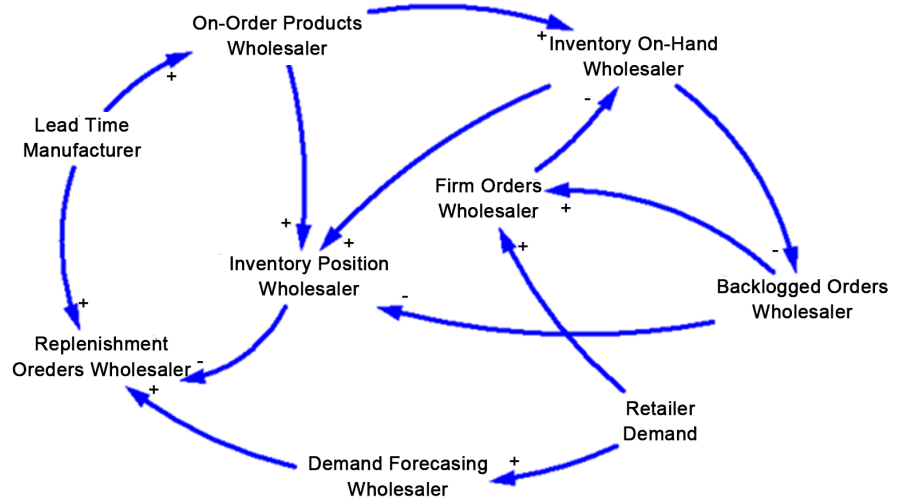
On-Order Products Wholesaler

+ Inventory On-Hand Wholesaler

+

Lead Time Manufacturer

-

Firm Orders Wholesaler

+

+

+

Inventory Position Wholesaler

+

-

Backlogged Orders Wholesaler

-

+

Replenishment Oreders Wholesaler

-

+

Retailer Demand

Demand Forecasing Wholesaler

+